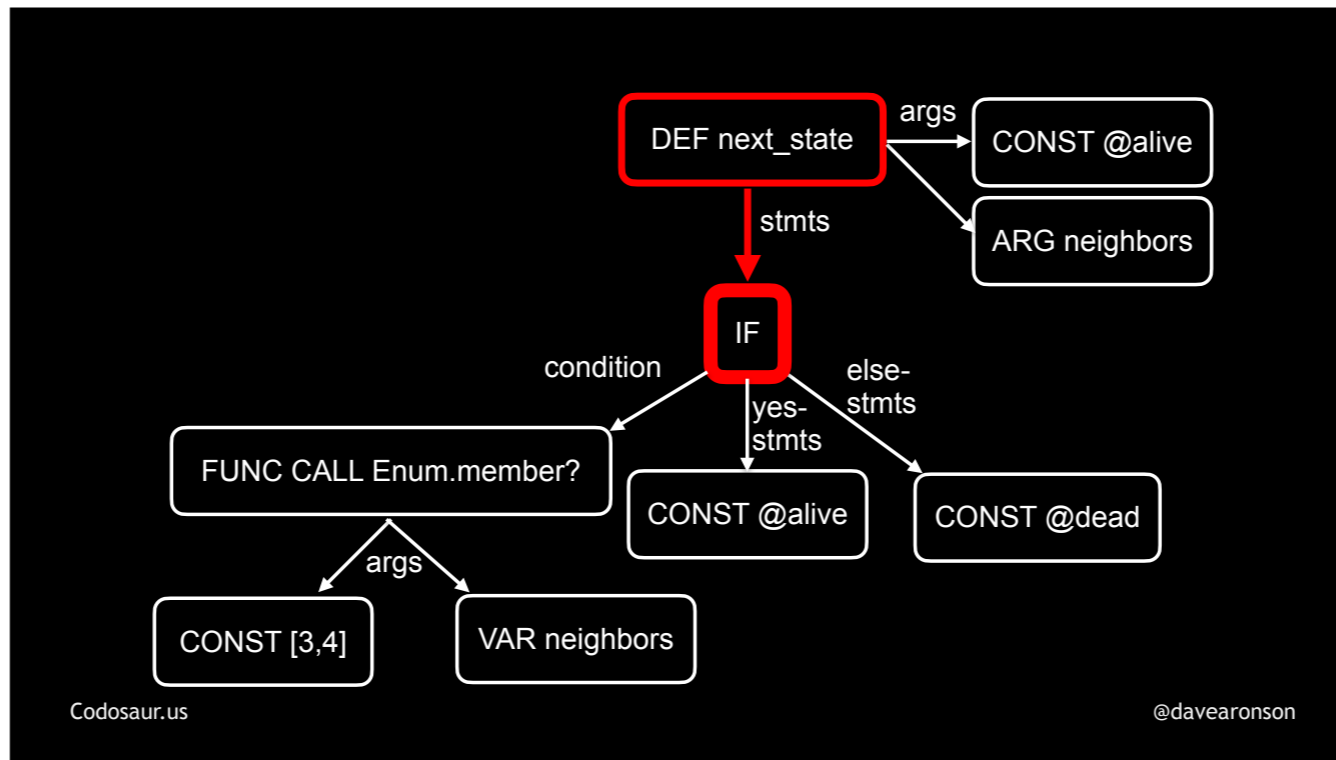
DEF next_state

args

CONST @alive

ARG neighbors

stmts

IF

condition

yes-stmts

else-stmts

FUNC CALL Enum.member?

CONST @alive

CONST @dead

args

CONST [3,4]

VAR neighbors

Codosaur.us

@davearonson